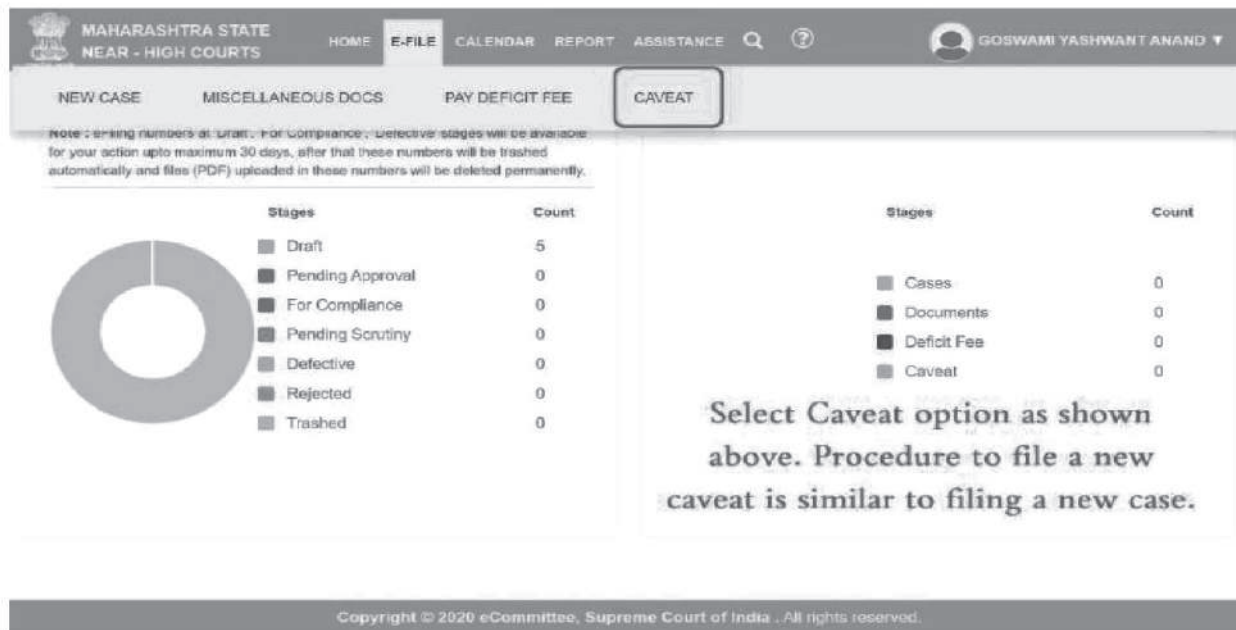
MAHARASHTRA STATE
NEAR - HIGH COURTS

HOME E-FILE CALENDAR REPORT ASSISTANCE

GOSWAMI YASHWANT ANAND ▼

NEW CASE MISCELLANEOUS DOCS PAY DEFICIT FEE CAVEAT

Note : eFiling numbers at 'Draft', 'For Compliance', 'Defective' stages will be available for your action upto maximum 30 days, after that these numbers will be trashed automatically and files (PDF) uploaded in these numbers will be deleted permanently.

| Stages | Count |
|---|---|
| Draft | 5 |
| Pending Approval | 0 |
| For Compliance | 0 |
| Pending Scrutiny | 0 |
| Defective | 0 |
| Rejected | 0 |
| Trashed | 0 |

| Stages | Count |
|---|---|
| Cases | 0 |
| Documents | 0 |
| Deficit Fee | 0 |
| Caveat | 0 |

Select Caveat option as shown above. Procedure to file a new caveat is similar to filing a new case.

Copyright © 2020 eCommittee, Supreme Court of India . All rights reserved.